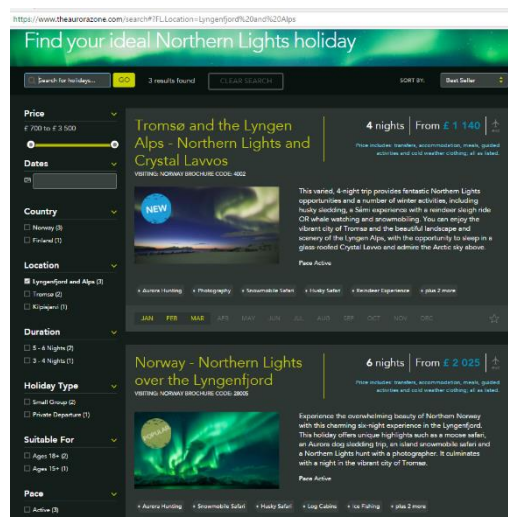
https://www.theaurorazone.com/search#TFL.Location=Lyngenfjord%20and%20Alps

Find your ideal Northern Lights holiday

Search for holidays... GO 3 results found CLEAR SEARCH SORT BY: Best Seller

Price
£ 700 to £ 3 500

Dates

Country
Norway (3)
Finland (1)

Location
Lyngenfjord and Alps (3)
Tromsø (2)
Kilpisjarvi (1)

Duration
5 - 6 Nights (2)
3 - 4 Nights (1)

Holiday Type
Small Group (2)
Private Departure (1)

Suitable For
Ages 18+ (2)
Ages 15+ (1)

Pace
Active (3)

Tromsø and the Lyngen Alps - Northern Lights and Crystal Lavvos
VISITING: NORWAY BROCHURE CODE: 4002

4 nights | From £ 1 140
Price includes: transfers, accommodation, meals, guided activities and cold weather clothing; all as listed.

NEW

This varied, 4-night trip provides fantastic Northern Lights opportunities and a number of winter activities, including husky sledding, a Sámi experience with a reindeer sleigh ride OR whale watching and snowmobiling. You can enjoy the vibrant city of Tromsø and the beautiful landscape and scenery of the Lyngen Alps, with the opportunity to sleep in a glass roofed Crystal Lavvo and admire the Arctic sky above.

Pace Active

Aurora Hunting · Photography · Snowmobile Safari · Husky Safari · Reindeer Experience · plus 2 more

JAN FEB MAR APR MAY JUN JUL AUG SEP OCT NOV DEC

Norway - Northern Lights over the Lyngenfjord
VISITING: NORWAY BROCHURE CODE: 2800S

6 nights | From £ 2 025
Price includes: transfers, accommodation, meals, guided activities and cold weather clothing; all as listed.

POPULAR

Experience the overwhelming beauty of Northern Norway with this charming six-night experience in the Lyngenfjord. This holiday offers unique highlights such as a moose safari, an Aurora dog sledding trip, an island snowmobile safari and a Northern Lights hunt with a photographer. It culminates with a night in the vibrant city of Tromsø.

Pace Active

Aurora Hunting · Snowmobile Safari · Husky Safari · Log Cabins · Ice Fishing · plus 2 more